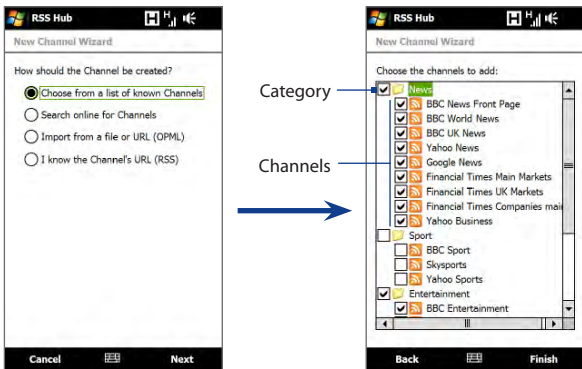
RSS Hub

New Channel Wizard

How should the Channel be created?

Choose from a list of known Channels

Search online for Channels

Import from a file or URL (OPML)

I know the Channel's URL (RSS)

Cancel

Next

Category

Channels

RSS Hub

New Channel Wizard

Choose the channels to add:

News

BBC News Front Page

BBC World News

BBC UK News

Yahoo News

Google News

Financial Times Main Markets

Financial Times UK Markets

Financial Times Companies mai

Yahoo Business

Sport

BBC Sport

Skysports

Yahoo Sports

Entertainment

BBC Entertainment

Back

Finish